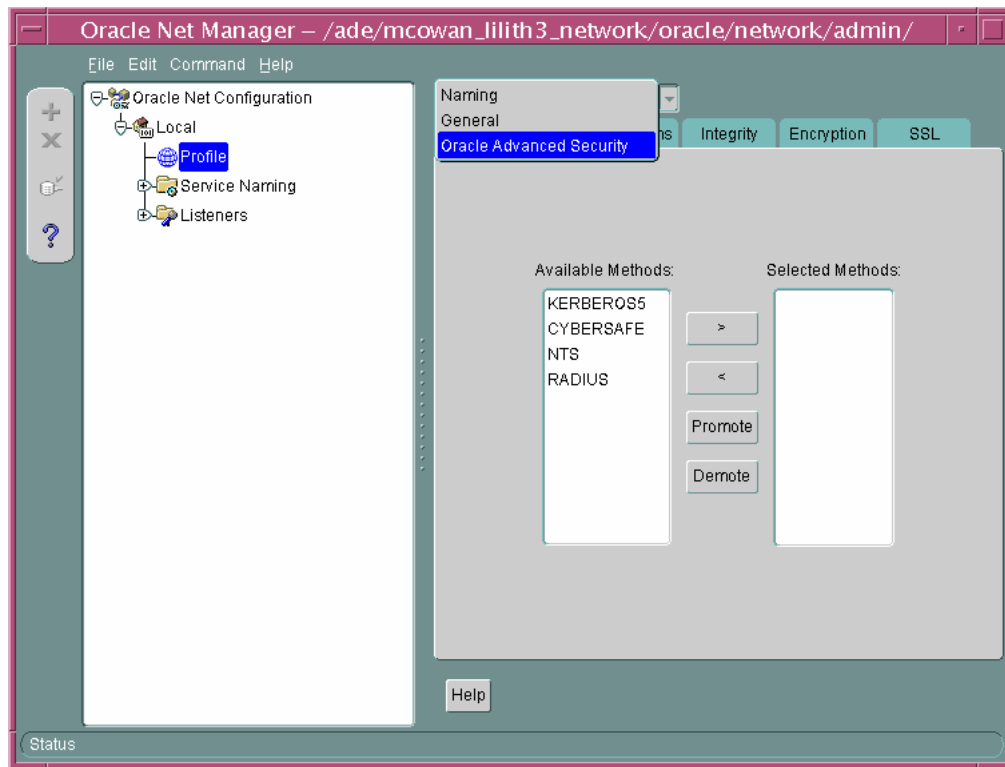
Oracle Net Manager – /ade/mcowan_lilith3_network/oracle/network/admin/

File Edit Command Help

Oracle Net Configuration
Local
Profile
Service Naming
Listeners

Naming
General
Oracle Advanced Security

ns Integrity Encryption SSL

Available Methods:
KERBEROS5
CYBERSAFE
NTS
RADIUS

>
<
Promote
Demote

Selected Methods:

Help

Status